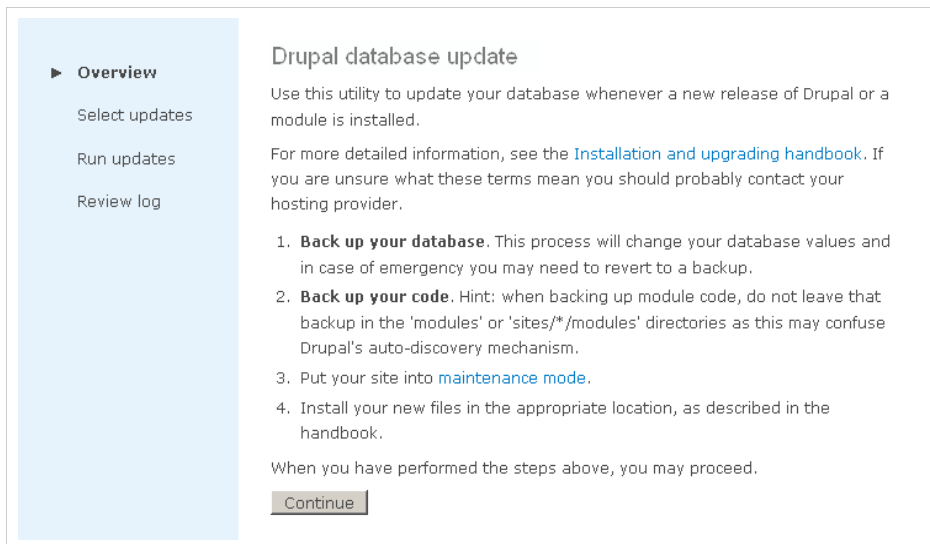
▶ Overview
Select updates
Run updates
Review log

Drupal database update

Use this utility to update your database whenever a new release of Drupal or a module is installed.

For more detailed information, see the Installation and upgrading handbook. If you are unsure what these terms mean you should probably contact your hosting provider.

1. **Back up your database**. This process will change your database values and in case of emergency you may need to revert to a backup.
2. **Back up your code**. Hint: when backing up module code, do not leave that backup in the 'modules' or 'sites/*/modules' directories as this may confuse Drupal's auto-discovery mechanism.
3. Put your site into maintenance mode.
4. Install your new files in the appropriate location, as described in the handbook.

When you have performed the steps above, you may proceed.

Continue